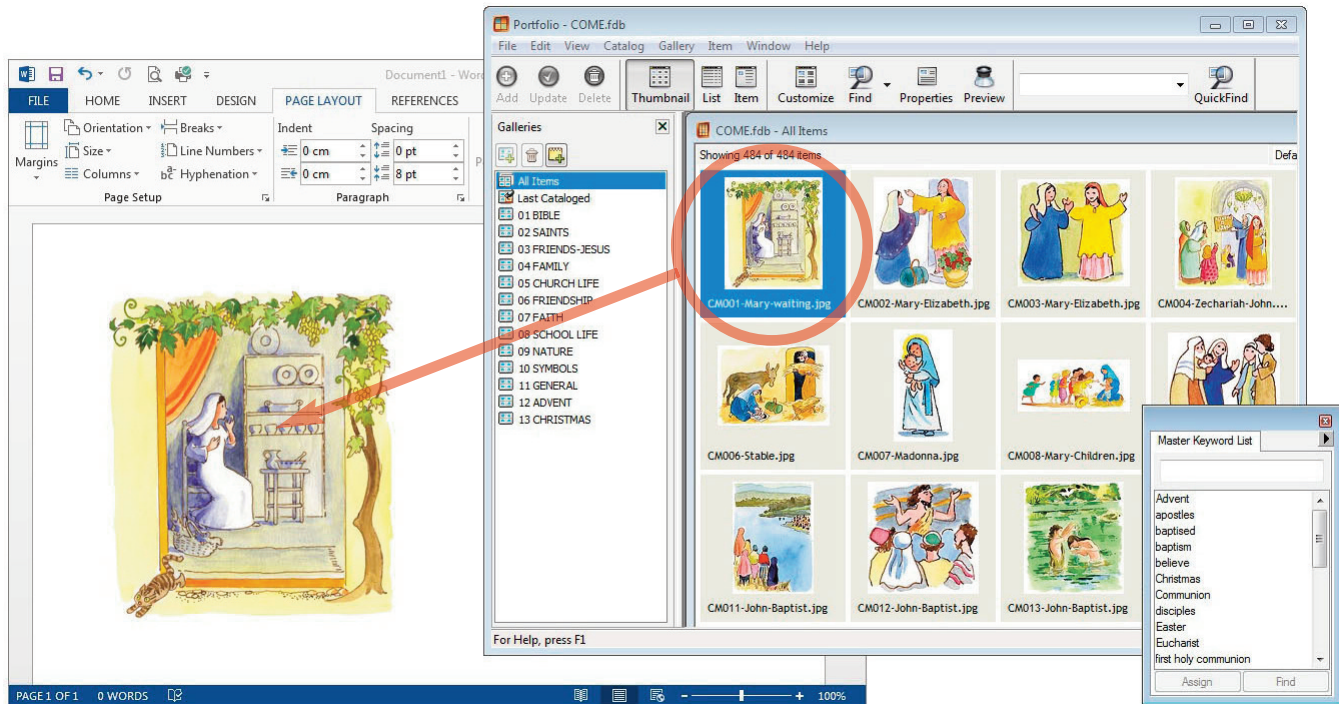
Document1 - Word

FILE HOME INSERT DESIGN PAGE LAYOUT REFERENCES

Margins Orientation Size Columns Breaks Line Numbers Hyphenation
Page Setup

Indent Spacing
0 cm 0 pt
0 cm 8 pt
Paragraph

PAGE 1 OF 1 0 WORDS 100%

Portfolio - COME.fdb

File Edit View Catalog Gallery Item Window Help

Add Update Delete Thumbnail List Item Customize Find Properties Preview QuickFind

Galleries

All Items
Last Cataloged
01 BIBLE
02 SAINTS
03 FRIENDS-JESUS
04 FAMILY
05 CHURCH LIFE
06 FRIENDSHIP
07 FAITH
08 SCHOOL LIFE
09 NATURE
10 SYMBOLS
11 GENERAL
12 ADVENT
13 CHRISTMAS

COME.fdb - All Items

Showing 484 of 484 items

Defa

CM001-Mary-waiting.jpg
CM002-Mary-Elizabeth.jpg
CM003-Mary-Elizabeth.jpg
CM004-Zechariah-John....
CM006-Stable.jpg
CM007-Madonna.jpg
CM008-Mary-Children.jpg
CM011-John-Baptist.jpg
CM012-John-Baptist.jpg
CM013-John-Baptist.jpg

For Help, press F1

Master Keyword List

Advent
apostles
baptised
baptism
believe
Christmas
Communion
disciples
Easter
Eucharist
first holy communion

Assign Find